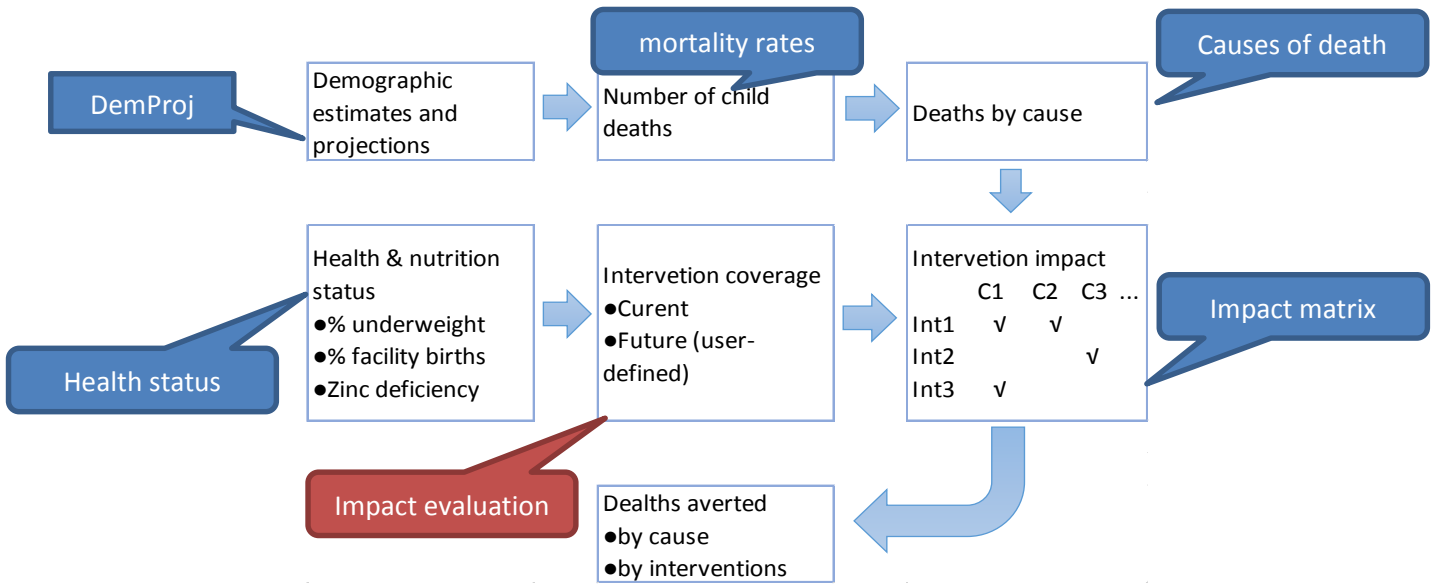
DemProj

Demographic estimates and projections

mortality rates

Number of child deaths

Causes of death

Deaths by cause

Health & nutrition status
●% underweight
●% facility births
●Zinc deficiency

Health status

Intervetion coverage
●Curent
●Future (user-defined)

Intervetion impact

|  | C1 | C2 | C3 ... |
|---|---|---|---|
| Int1 | √ | √ |  |
| Int2 |  |  | √ |
| Int3 | √ |  |  |

Impact matrix

Impact evaluation

Deaths averted
●by cause
●by interventions